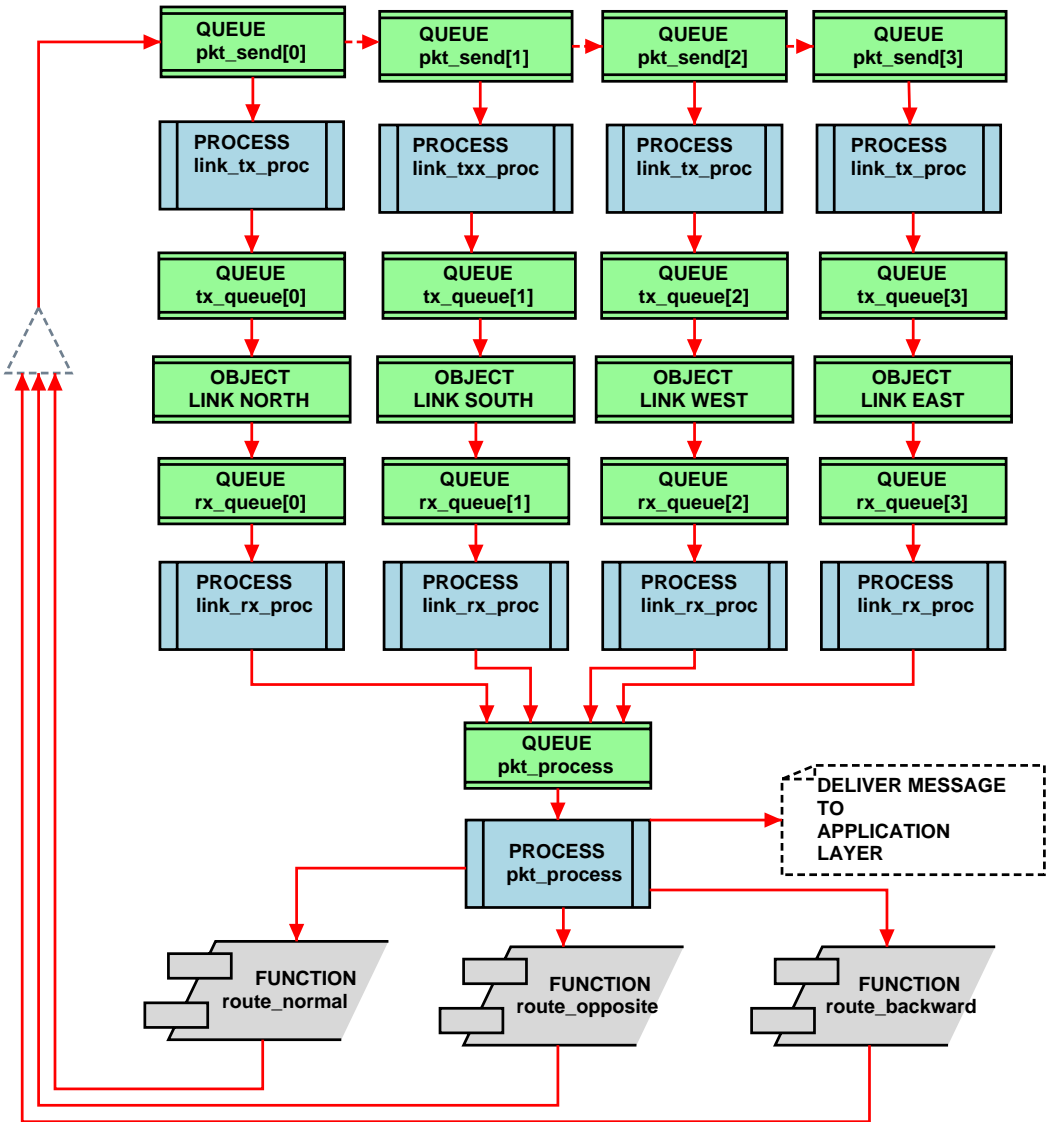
QUEUE
pkt_send[0]

QUEUE
pkt_send[1]

QUEUE
pkt_send[2]

QUEUE
pkt_send[3]

PROCESS
link_tx_proc

PROCESS
link_txx_proc

PROCESS
link_tx_proc

PROCESS
link_tx_proc

QUEUE
tx_queue[0]

QUEUE
tx_queue[1]

QUEUE
tx_queue[2]

QUEUE
tx_queue[3]

OBJECT
LINK NORTH

OBJECT
LINK SOUTH

OBJECT
LINK WEST

OBJECT
LINK EAST

QUEUE
rx_queue[0]

QUEUE
rx_queue[1]

QUEUE
rx_queue[2]

QUEUE
rx_queue[3]

PROCESS
link_rx_proc

PROCESS
link_rx_proc

PROCESS
link_rx_proc

PROCESS
link_rx_proc

QUEUE
pkt_process

DELIVER MESSAGE
TO
APPLICATION
LAYER

PROCESS
pkt_process

FUNCTION
route_normal

FUNCTION
route_opposite

FUNCTION
route_backward